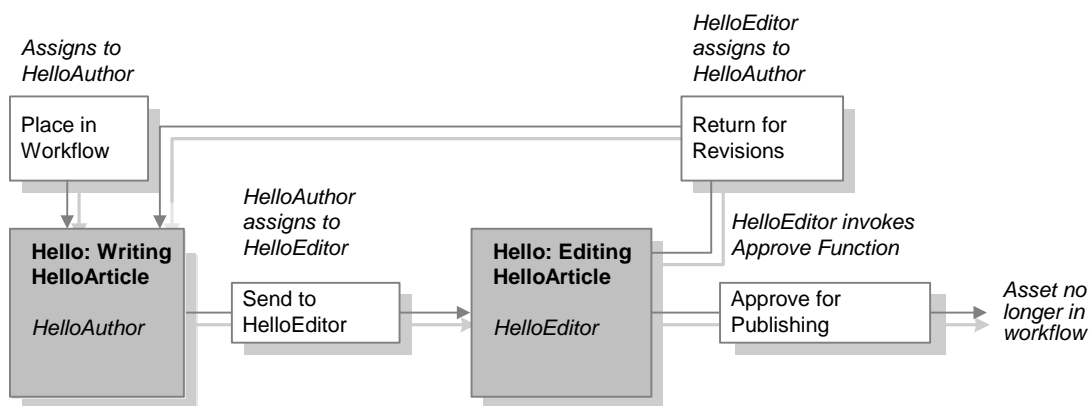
Assigns to HelloAuthor

Place in Workflow

HelloEditor assigns to HelloAuthor

Return for Revisions

HelloAuthor assigns to HelloEditor

HelloEditor invokes Approve Function

Hello: Writing HelloArticle

HelloAuthor

Send to HelloEditor

Hello: Editing HelloArticle

HelloEditor

Approve for Publishing

Asset no longer in workflow